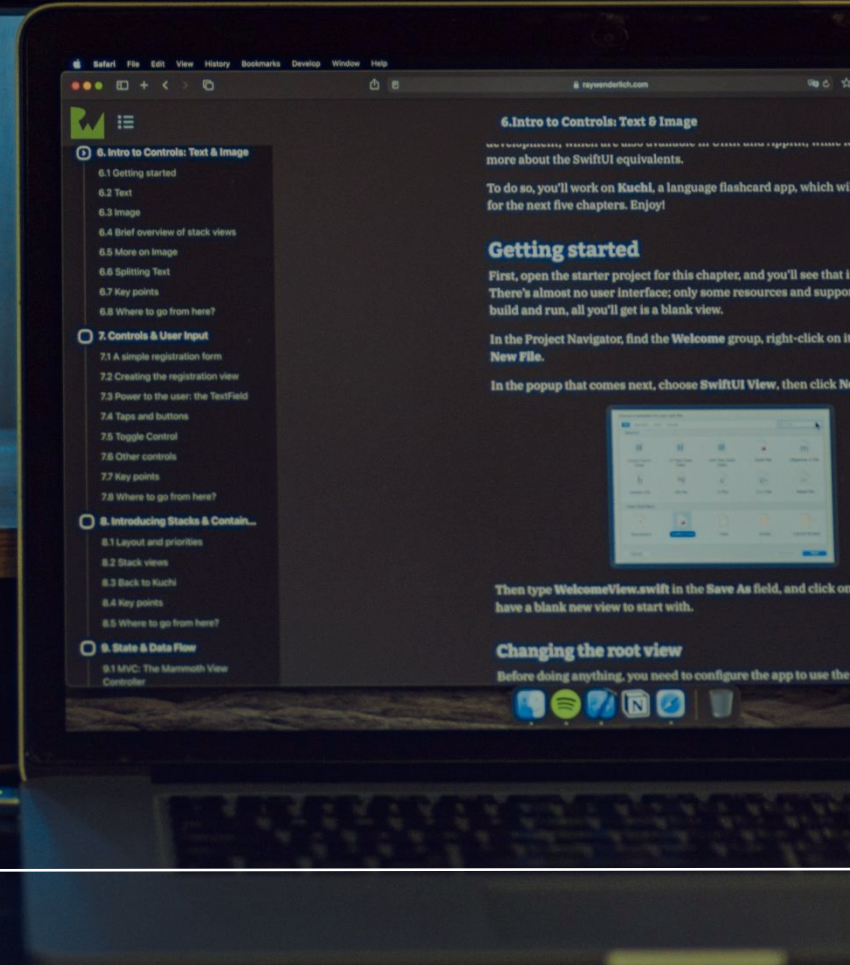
Safari File Edit View History Bookmarks Develop Window Help

raywenderlich.com

6. Intro to Controls: Text & Image
6.1 Getting started
6.2 Text
6.3 Image
6.4 Brief overview of stack views
6.5 More on Image
6.6 Splitting Text
6.7 Key points
6.8 Where to go from here?
7. Controls & User Input
7.1 A simple registration form
7.2 Creating the registration view
7.3 Power to the user: the TextField
7.4 Taps and buttons
7.5 Toggle Control
7.6 Other controls
7.7 Key points
7.8 Where to go from here?
8. Introducing Stacks & Contain...
8.1 Layout and priorities
8.2 Stack views
8.3 Back to Kuchi
8.4 Key points
8.5 Where to go from here?
9. State & Data Flow
9.1 MVC: The Mammoth View Controller

6.Intro to Controls: Text & Image

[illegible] more about the SwiftUI equivalents.

To do so, you'll work on Kuchi, a language flashcard app, which wi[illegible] for the next five chapters. Enjoy!

Getting started

First, open the starter project for this chapter, and you'll see that i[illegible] There's almost no user interface; only some resources and suppor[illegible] build and run, all you'll get is a blank view.

In the Project Navigator, find the Welcome group, right-click on i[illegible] New File.

In the popup that comes next, choose SwiftUI View, then click N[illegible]

Then type WelcomeView.swift in the Save As field, and click on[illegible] have a blank new view to start with.

Changing the root view

Before doing anything, you need to configure the app to use the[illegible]